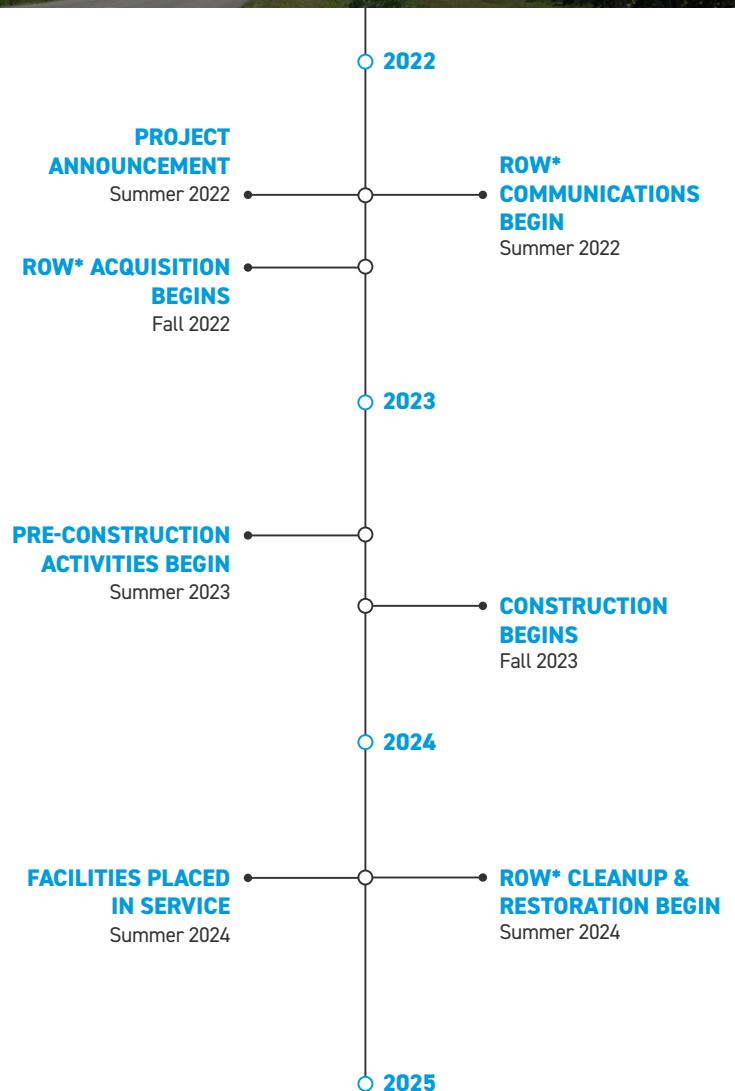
2022

PROJECT ANNOUNCEMENT
Summer 2022

ROW* COMMUNICATIONS BEGIN
Summer 2022

ROW* ACQUISITION BEGINS
Fall 2022

2023

PRE-CONSTRUCTION ACTIVITIES BEGIN
Summer 2023

CONSTRUCTION BEGINS
Fall 2023

2024

FACILITIES PLACED IN SERVICE
Summer 2024

ROW* CLEANUP & RESTORATION BEGIN
Summer 2024

2025